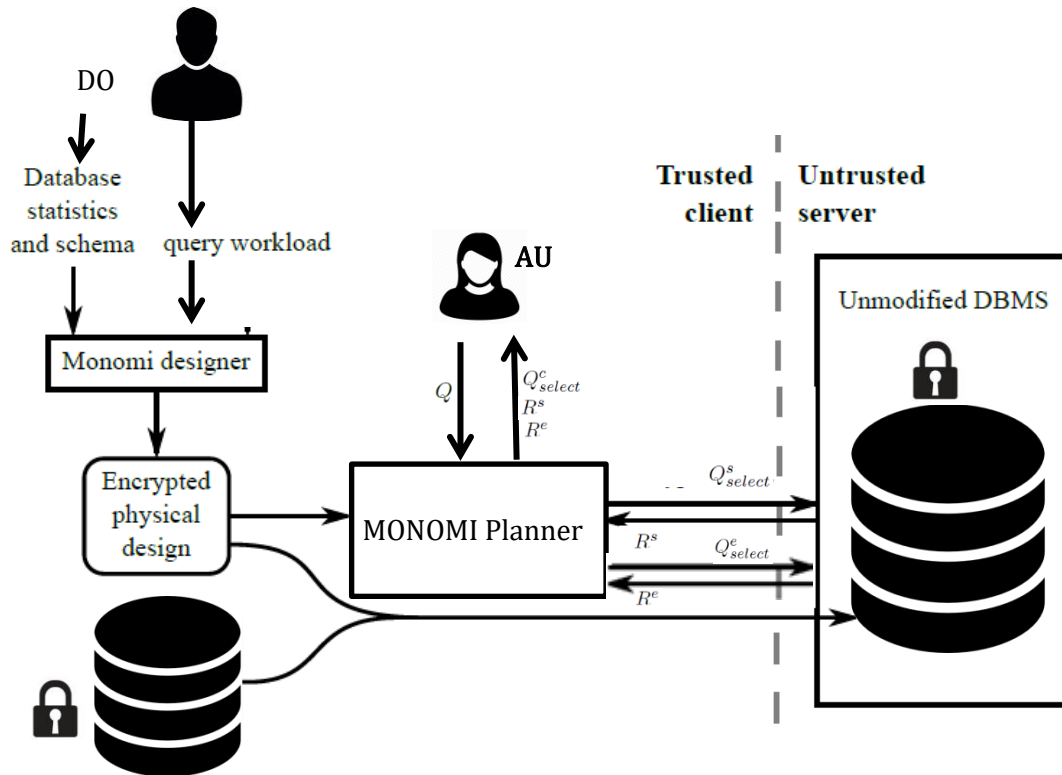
DO

Database statistics and schema

query workload

Trusted client

Untrusted server

AU

Unmodified DBMS

Monomi designer

$Q$

$Q^c_{select}$
$R^s$
$R^e$

Encrypted physical design

MONOMI Planner

$Q^s_{select}$

$R^s$

$Q^e_{select}$

$R^e$